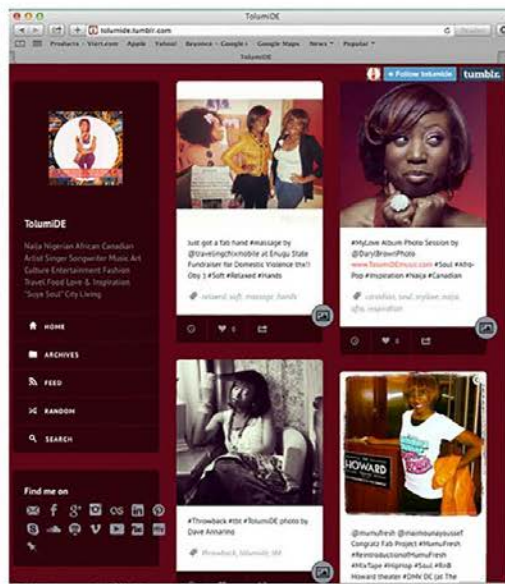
TolumiDE

tolumide.tumblr.com

Products • Start.com Apple Yahoo! Brantice • Google • Google Maps News • Popular •

TolumiDE

+ Follow tolumide tumblr.

TolumiDE

Naija Nigerian African Canadian Artist Singer Songwriter Music Art Culture Entertainment Fashion Travel Food Love & Inspiration "Suya Soul" City Living

HOME

ARCHIVES

FEED

RANDOM

SEARCH

Find me on

Just got a fab hand #massage by @travelingchixmobile at Enugu State Fundraiser for Domestic Violence the!! Obj 1 #Soft #Relaxed #Hands

relaxed, soft, massage, hands

0

#MyLove Album Photo Session by @DarylBrownPhoto www.TolumiDEmusic.com #Soul #Afro-Pop #Inspiration #Naija #Canadian

canadian, soul, mylove, naija, afro, inspiration

0

#Throwback #tbt #TolumiDE photo by Dave Amarino

throwback, tolumide, tbt

HOWARD

@mumufresh @maimounayoussef Congratz Fab Project #MumuFresh #ReintroductionofMumuFresh #MixTape #Hiphop #Soul #RnB Howard theater #DMV DC (at The